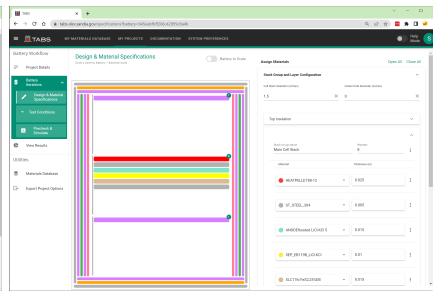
TABS

tabs.elec.ansys.com/specifications/battery/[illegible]

TABS MY MATERIALS DATABASE MY PROJECTS DOCUMENTATION SYSTEM PREFERENCES

Help Mode

Battery Workflow

Project Details

Battery Variations

Design & Material Specifications

Test Conditions

Previews & Simulate

View Results

Utilities

Materials Database

Export Project Options

Design & Material Specifications

Battery in Scale

Assign Materials

Open All Close All

Stack Group and Layer Configuration

1.5

Top Insulation

Main Cell Stack

8

NEATPELLET-SB-12 0.025

ST_STEEL_304 0.005

ANODE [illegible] 0.0

SEP_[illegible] 0.01

ELC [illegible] 0.02